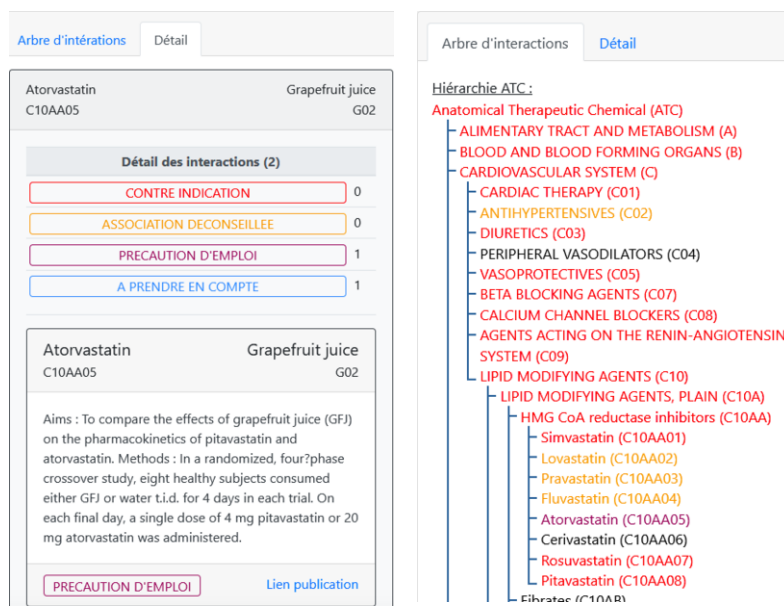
Arbre d'intérations | Détail

Atorvastatin
C10AA05

Grapefruit juice
G02

Détail des interactions (2)

| | |
|---|---|
| CONTRE INDICATION | 0 |
| ASSOCIATION DECONSEILLEE | 0 |
| PRECAUTION D'EMPLOI | 1 |
| A PRENDRE EN COMPTE | 1 |

Atorvastatin
C10AA05

Grapefruit juice
G02

Aims : To compare the effects of grapefruit juice (GFJ) on the pharmacokinetics of pitavastatin and atorvastatin. Methods : In a randomized, four?phase crossover study, eight healthy subjects consumed either GFJ or water t.i.d. for 4 days in each trial. On each final day, a single dose of 4 mg pitavastatin or 20 mg atorvastatin was administered.

PRECAUTION D'EMPLOI

Lien publication

Arbre d'interactions | Détail

Hiérarchie ATC :
Anatomical Therapeutic Chemical (ATC)
ALIMENTARY TRACT AND METABOLISM (A)
BLOOD AND BLOOD FORMING ORGANS (B)
CARDIOVASCULAR SYSTEM (C)
CARDIAC THERAPY (C01)
ANTIHYPERTENSIVES (C02)
DIURETICS (C03)
PERIPHERAL VASODILATORS (C04)
VASOPROTECTIVES (C05)
BETA BLOCKING AGENTS (C07)
CALCIUM CHANNEL BLOCKERS (C08)
AGENTS ACTING ON THE RENIN-ANGIOTENSIN SYSTEM (C09)
LIPID MODIFYING AGENTS (C10)
LIPID MODIFYING AGENTS, PLAIN (C10A)
HMG CoA reductase inhibitors (C10AA)
Simvastatin (C10AA01)
Lovastatin (C10AA02)
Pravastatin (C10AA03)
Fluvastatin (C10AA04)
Atorvastatin (C10AA05)
Cerivastatin (C10AA06)
Rosuvastatin (C10AA07)
Pitavastatin (C10AA08)
Fibrates (C10AB)